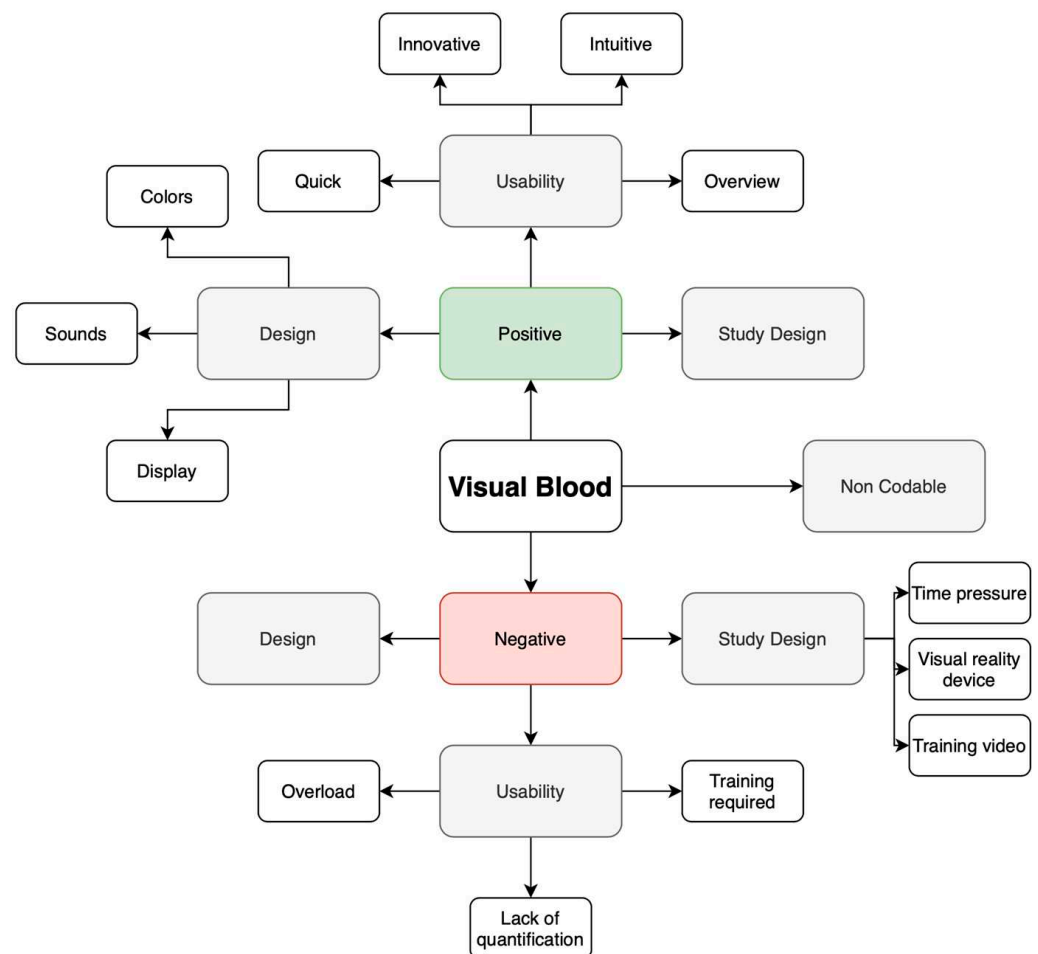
Innovative

Intuitive

Quick

Usability

Overview

Colors

Sounds

Design

Positive

Study Design

Display

Visual Blood

Non Codable

Design

Negative

Study Design

Time pressure

Visual reality device

Training video

Overload

Usability

Training required

Lack of quantification